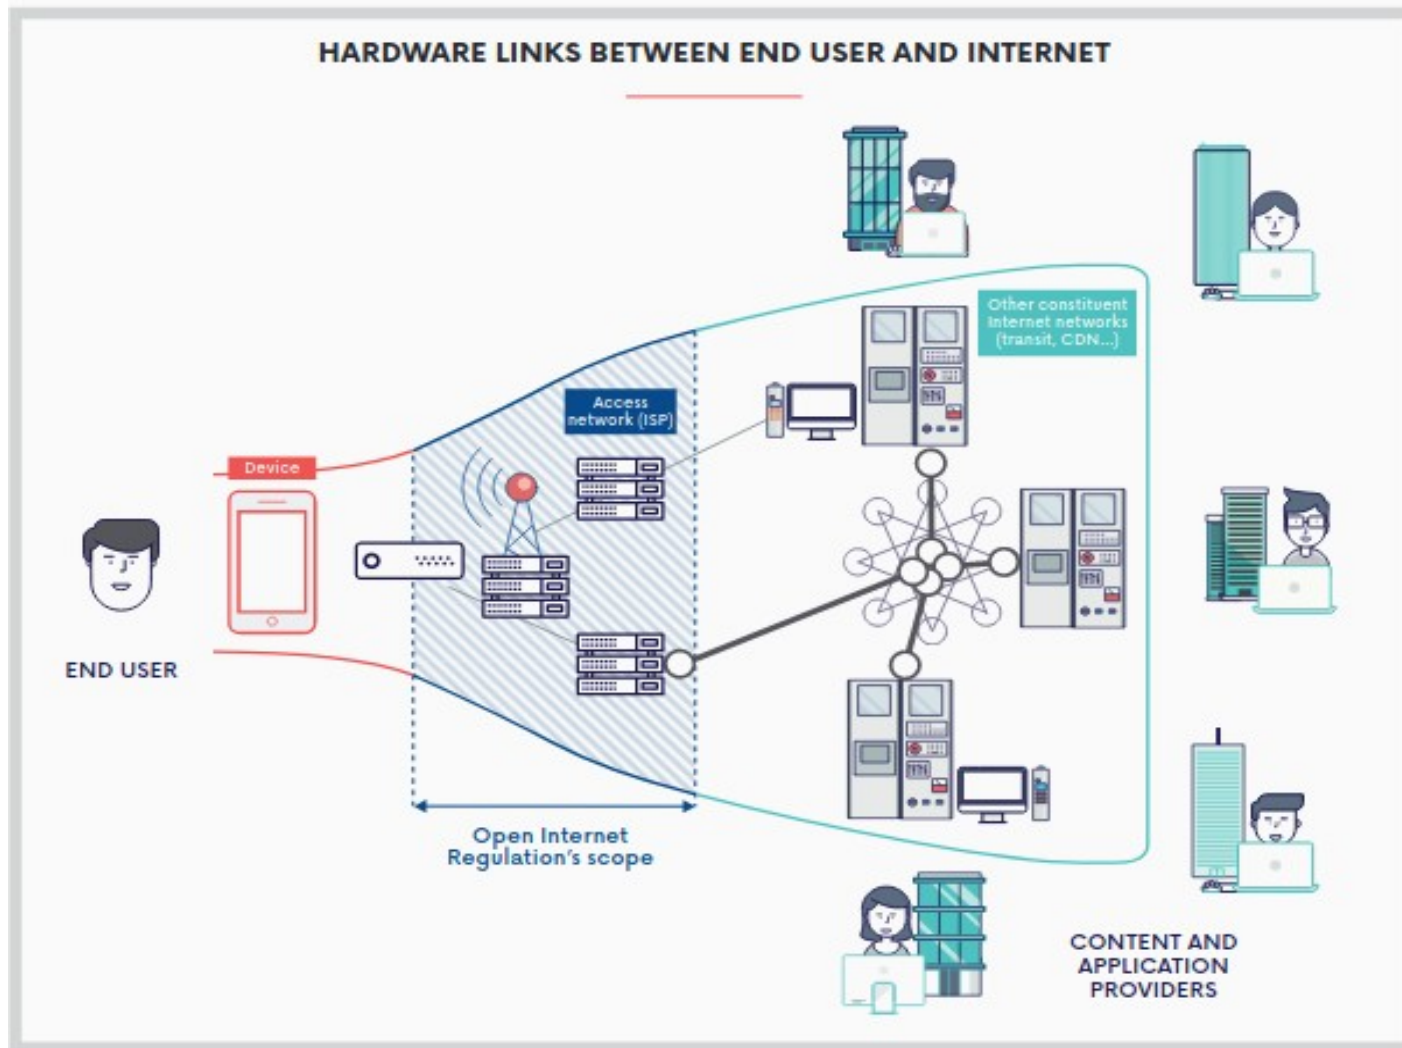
HARDWARE LINKS BETWEEN END USER AND INTERNET

Other constituent Internet networks (transit, CDN...)

Access network (ISP)

Device

END USER

Open Internet Regulation's scope

CONTENT AND APPLICATION PROVIDERS